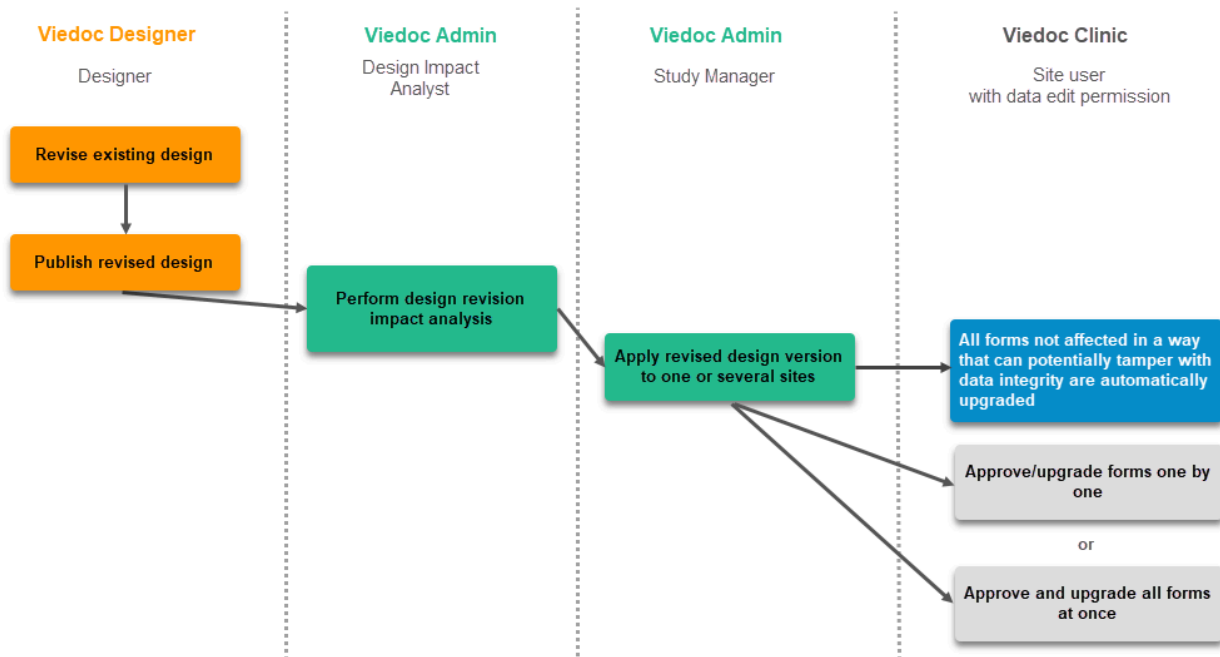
Viedoc Designer

Designer

Revise existing design

Publish revised design

Viedoc Admin

Design Impact Analyst

Perform design revision impact analysis

Viedoc Admin

Study Manager

Apply revised design version to one or several sites

Viedoc Clinic

Site user with data edit permission

All forms not affected in a way that can potentially tamper with data integrity are automatically upgraded

Approve/upgrade forms one by one

or

Approve and upgrade all forms at once